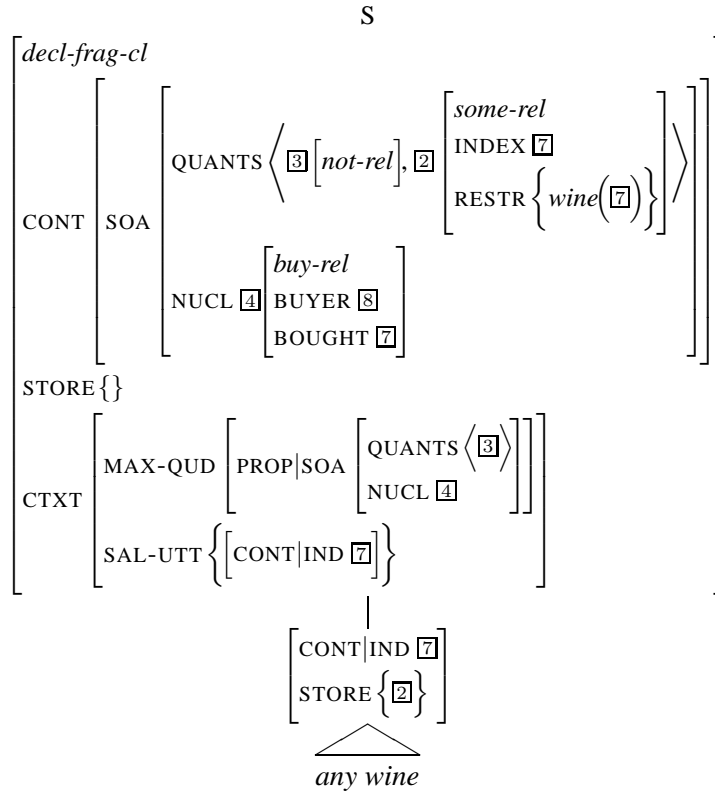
S

decl-frag-cl

CONT SOA QUANTS ⟨ 3 [not-rel], 2 [some-rel INDEX 7 RESTR {wine(7)}] ⟩

NUCL 4 [buy-rel BUYER 8 BOUGHT 7]

STORE {}

CTXT MAX-QUD PROP|SOA [QUANTS ⟨3⟩ NUCL 4]

SAL-UTT {[CONT|IND 7]}

CONT|IND 7
STORE {2}

any wine